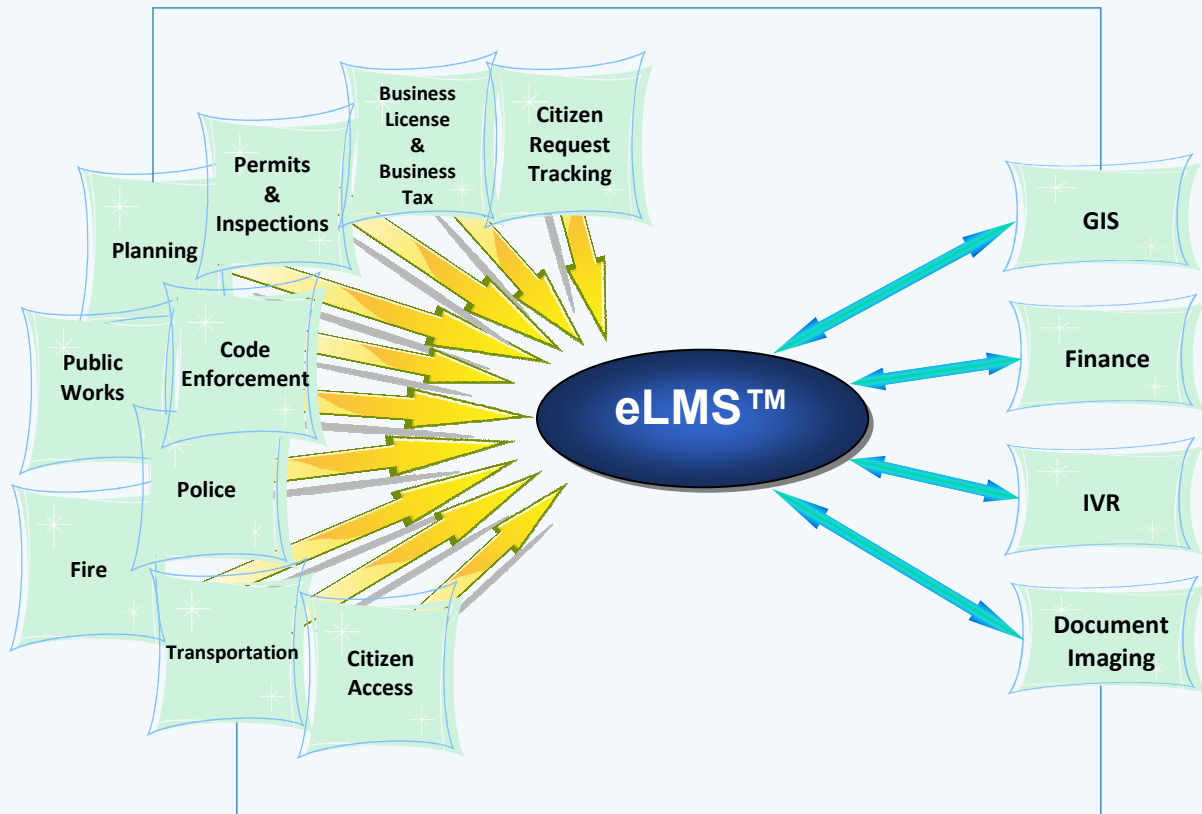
Business License & Business Tax

Citizen Request Tracking

Permits & Inspections

Planning

Public Works

Code Enforcement

Police

Fire

Transportation

Citizen Access

eLMS™

GIS

Finance

IVR

Document Imaging